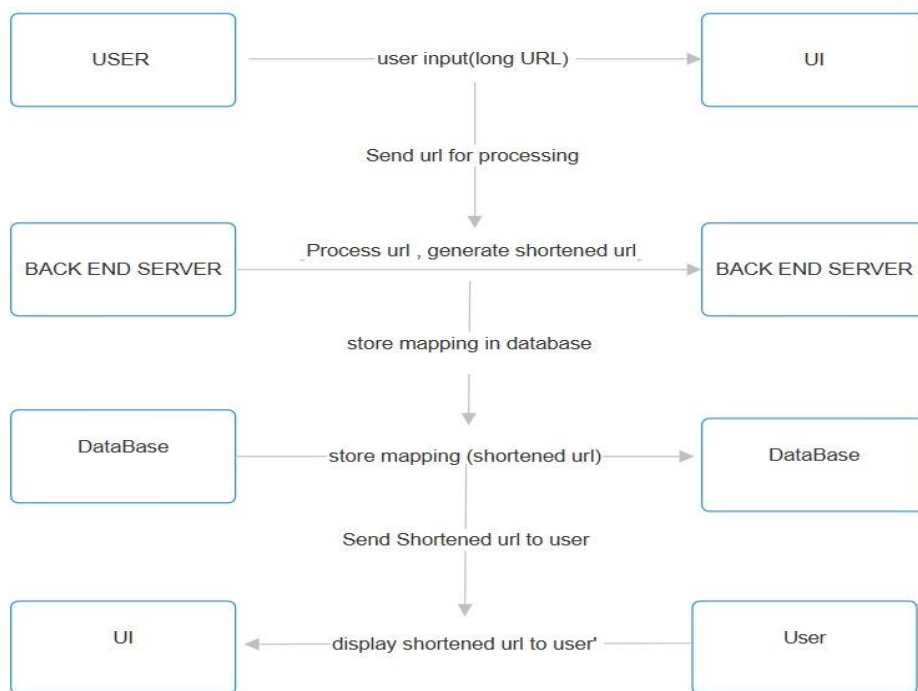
USER

user input(long URL)

UI

Send url for processing

BACK END SERVER

Process url , generate shortened url

BACK END SERVER

store mapping in database

DataBase

store mapping (shortened url)

DataBase

Send Shortened url to user

UI

display shortened url to user'

User